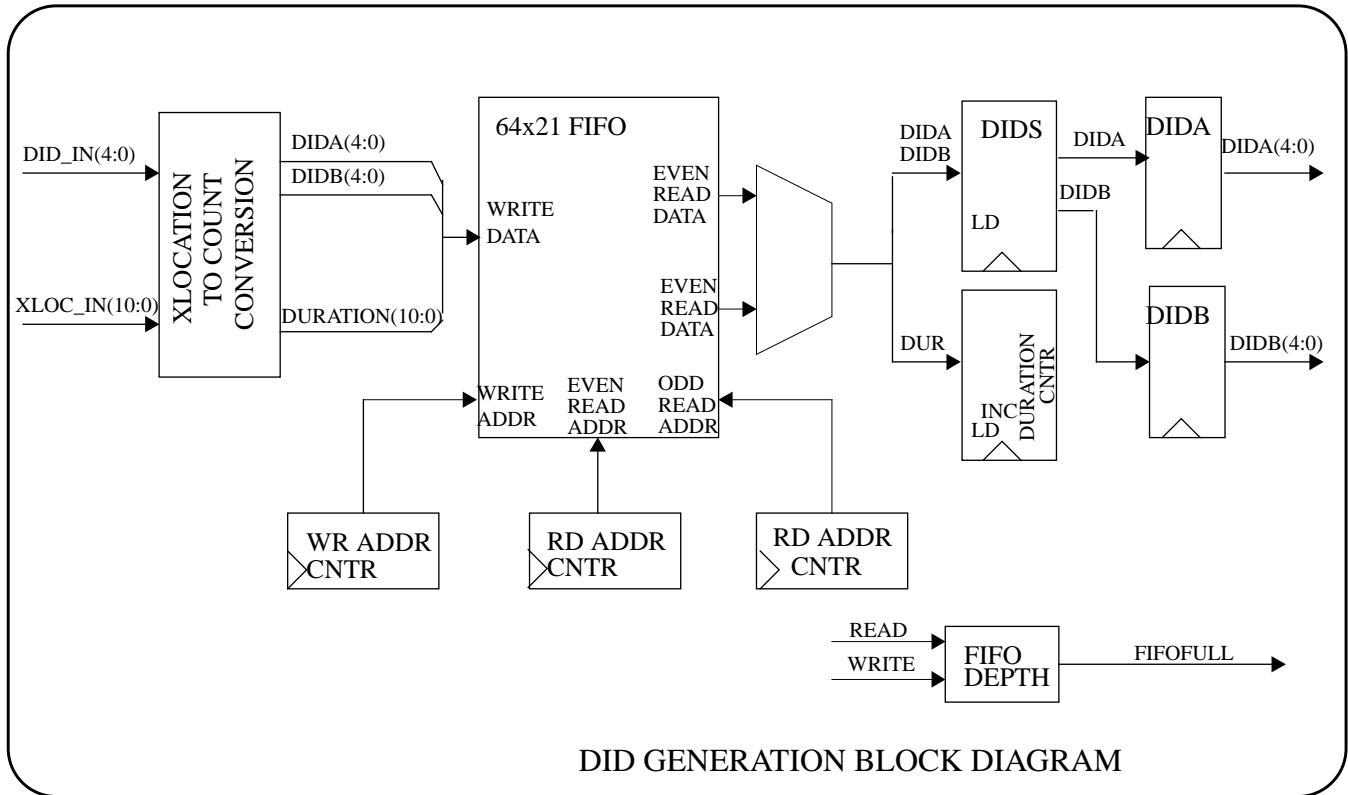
DID_IN(4:0)

XLOC_IN(10:0)

XLOCATION TO COUNT CONVERSION

DIDA(4:0)
DIDB(4:0)

DURATION(10:0)

64x21 FIFO

WRITE DATA

EVEN READ DATA

EVEN READ DATA

WRITE ADDR

EVEN READ ADDR

ODD READ ADDR

DIDA DIDB

DIDS

LD

DIDA

DIDB

DIDA

DIDA(4:0)

DUR

INC LD

DURATION CNTR

DIDB

DIDB(4:0)

WR ADDR CNTR

RD ADDR CNTR

RD ADDR CNTR

READ

WRITE

FIFO DEPTH

FIFOFULL

DID GENERATION BLOCK DIAGRAM